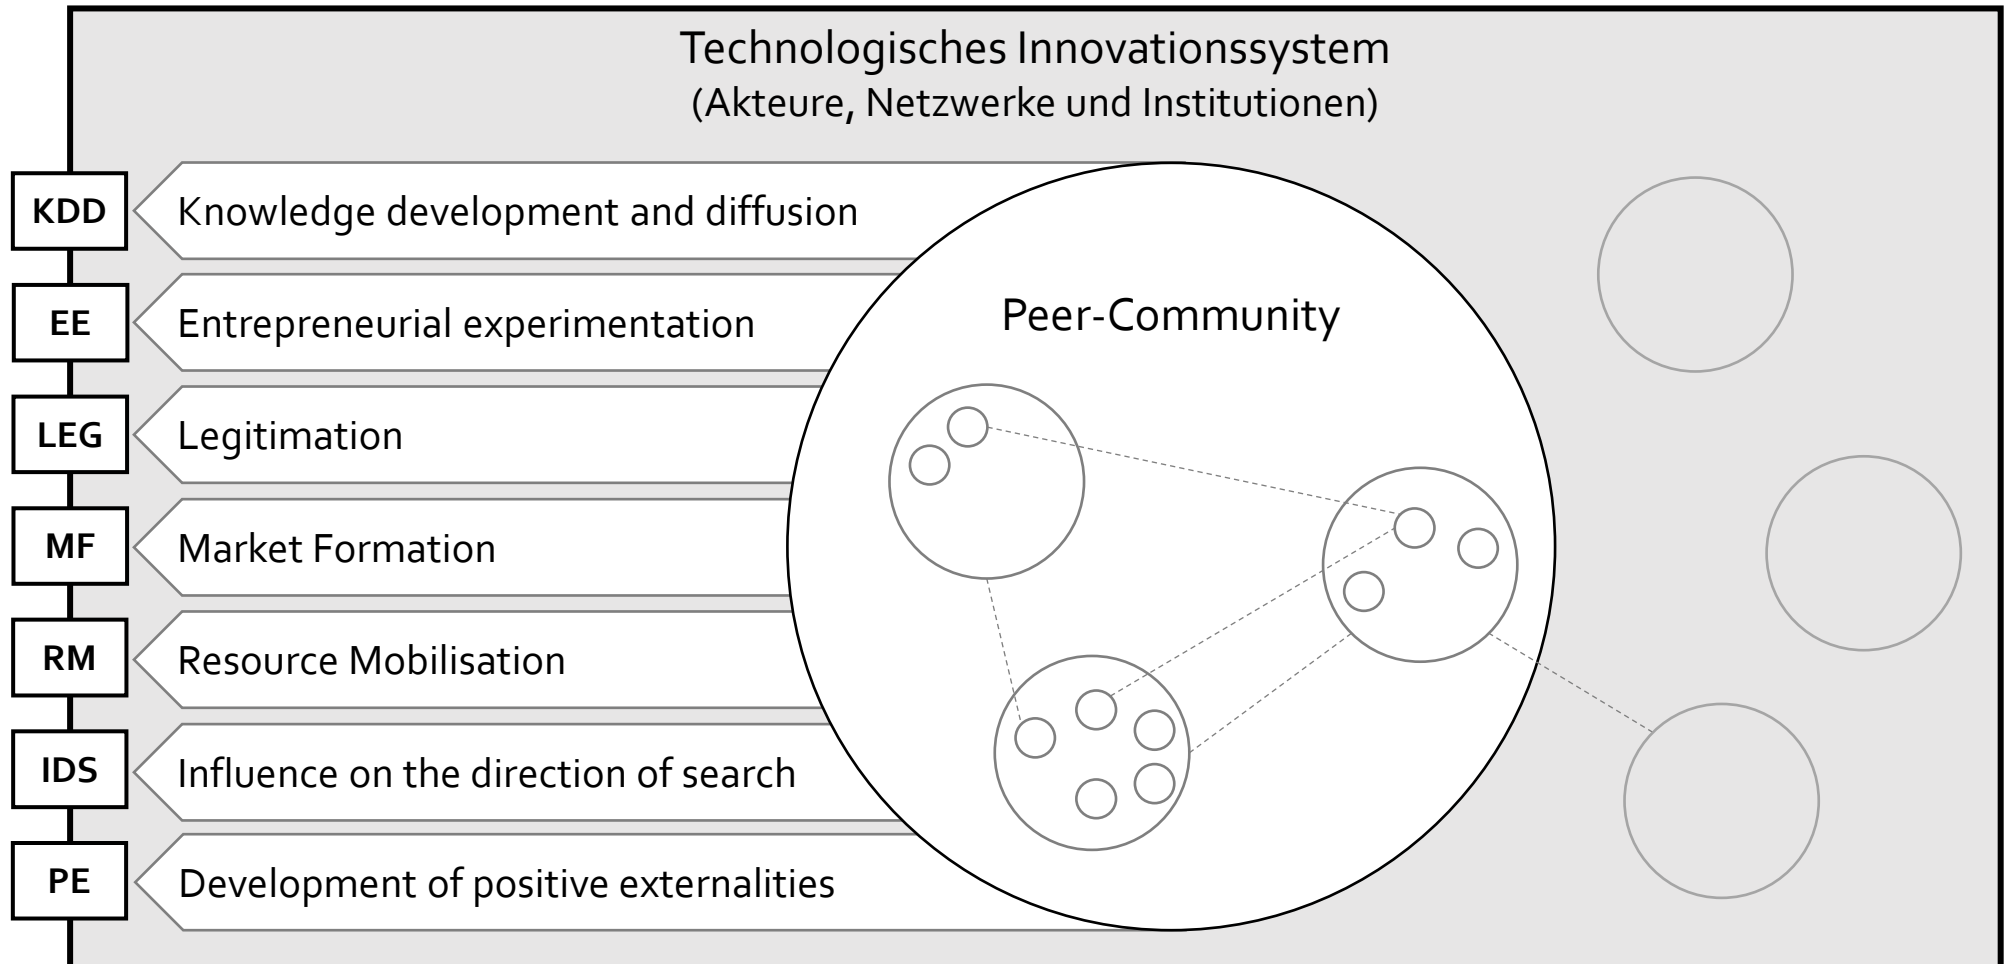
Technologisches Innovationssystem
(Akteure, Netzwerke und Institutionen)

KDD Knowledge development and diffusion

EE Entrepreneurial experimentation

LEG Legitimation

MF Market Formation

RM Resource Mobilisation

IDS Influence on the direction of search

PE Development of positive externalities

Peer-Community